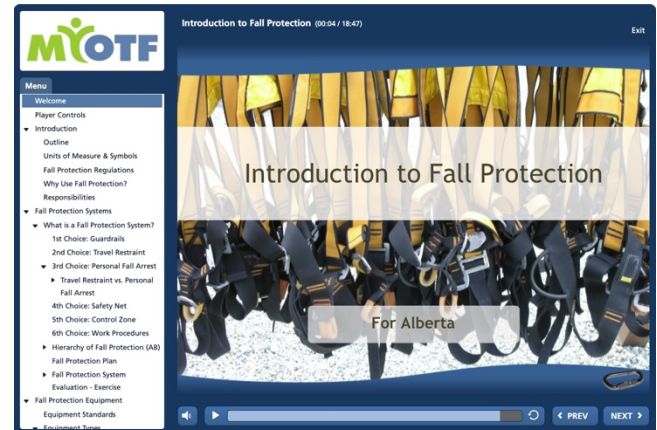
MYOTF

Introduction to Fall Protection (00:04 / 18:47)

Exit

Menu

Welcome
Player Controls
Introduction
Outline
Units of Measure & Symbols
Fall Protection Regulations
Why Use Fall Protection?
Responsibilities
Fall Protection Systems
What is a Fall Protection System?
1st Choice: Guardrails
2nd Choice: Travel Restraint
3rd Choice: Personal Fall Arrest
Travel Restraint vs. Personal Fall Arrest
4th Choice: Safety Net
5th Choice: Control Zone
6th Choice: Work Procedures
Hierarchy of Fall Protection (AB)
Fall Protection Plan
Fall Protection System
Evaluation - Exercise
Fall Protection Equipment
Equipment Standards
Equipment Types

Introduction to Fall Protection

For Alberta

PREV

NEXT